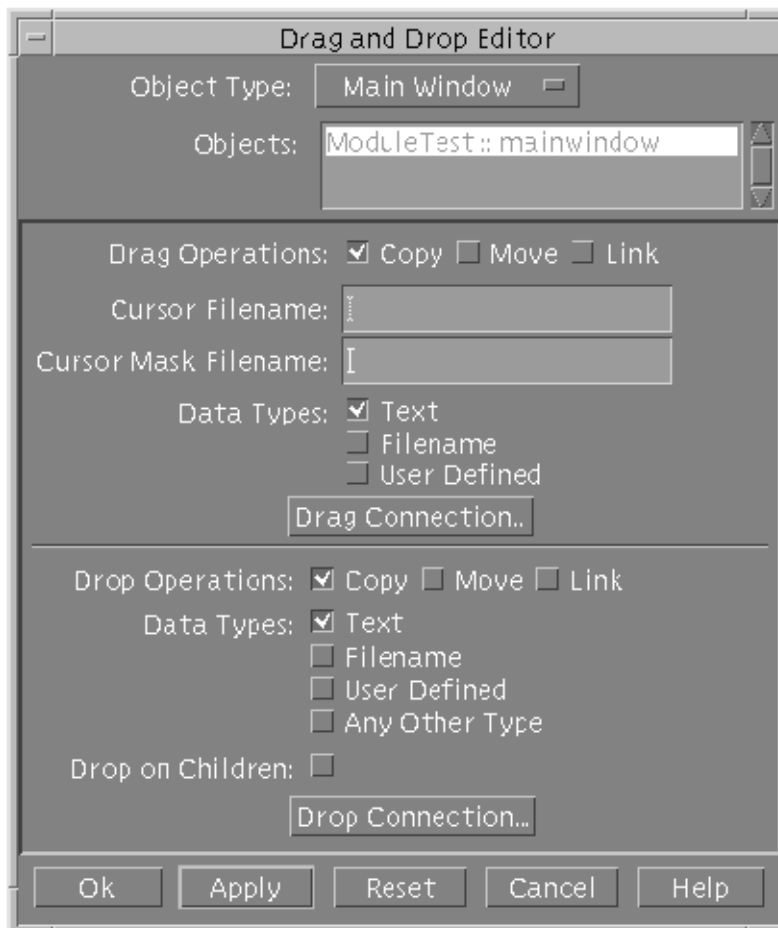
Drag and Drop Editor

Object Type: Main Window

Objects: ModuleTest :: mainwindow

Drag Operations: Copy Move Link

Cursor Filename:

Cursor Mask Filename:

Data Types: Text
Filename
User Defined

Drag Connection..

Drop Operations: Copy Move Link

Data Types: Text
Filename
User Defined
Any Other Type

Drop on Children:

Drop Connection...

Ok Apply Reset Cancel Help